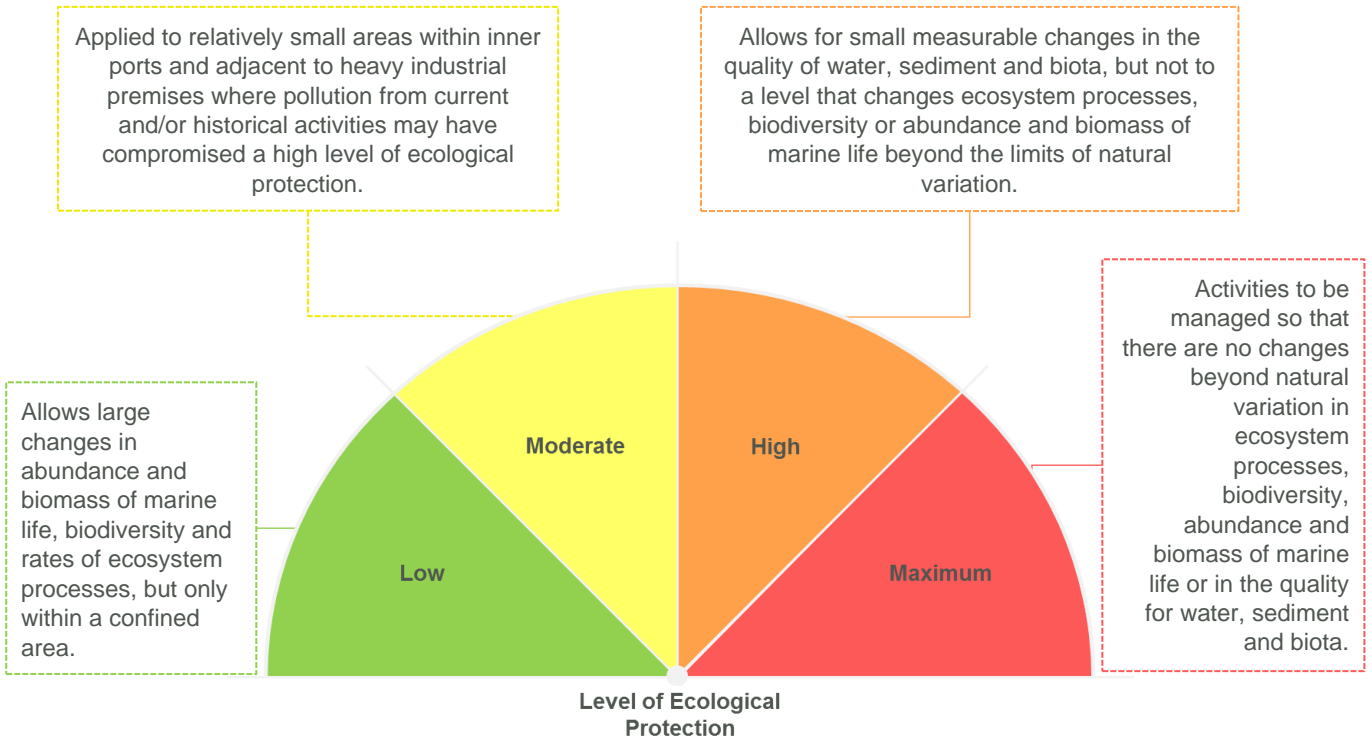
Applied to relatively small areas within inner ports and adjacent to heavy industrial premises where pollution from current and/or historical activities may have compromised a high level of ecological protection.

Allows for small measurable changes in the quality of water, sediment and biota, but not to a level that changes ecosystem processes, biodiversity or abundance and biomass of marine life beyond the limits of natural variation.

Allows large changes in abundance and biomass of marine life, biodiversity and rates of ecosystem processes, but only within a confined area.

Moderate

High

Low

Maximum

Activities to be managed so that there are no changes beyond natural variation in ecosystem processes, biodiversity, abundance and biomass of marine life or in the quality for water, sediment and biota.

Level of Ecological Protection